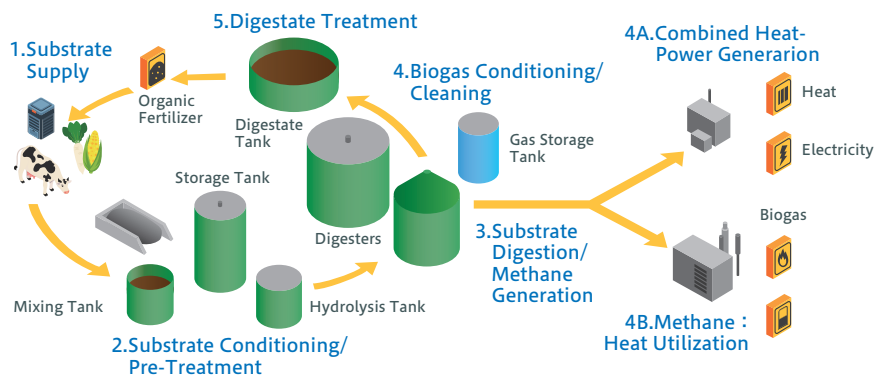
5.Digestate Treatment

1.Substrate Supply

Organic Fertilizer

Digestate Tank

4.Biogas Conditioning/ Cleaning

4A.Combined Heat-Power Generarion

Heat

Electricity

Gas Storage Tank

Storage Tank

Digesters

3.Substrate Digestion/ Methane Generation

Biogas

Mixing Tank

Hydrolysis Tank

2.Substrate Conditioning/ Pre-Treatment

4B.Methane : Heat Utilization